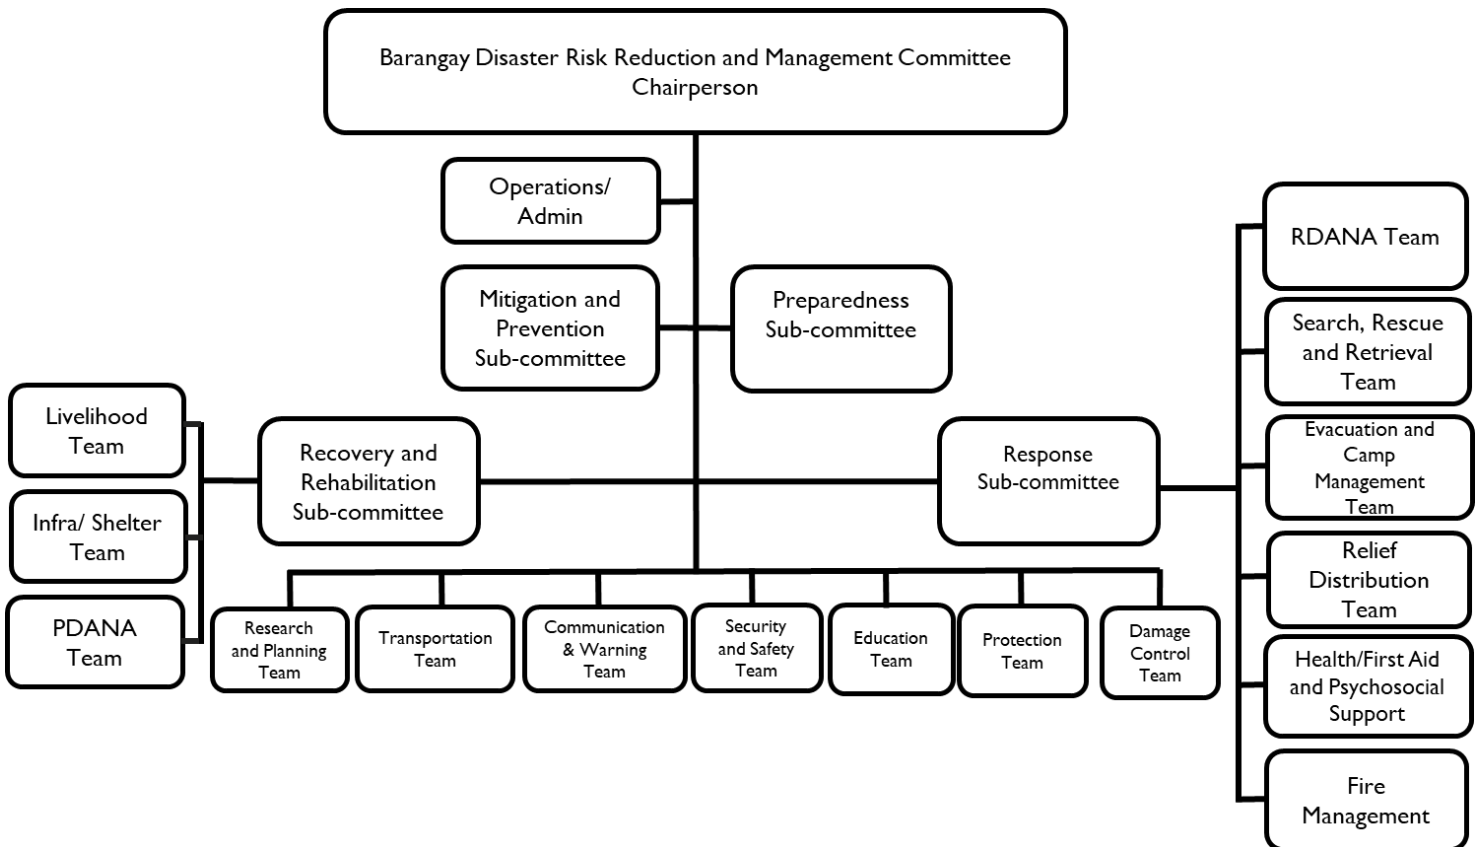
Barangay Disaster Risk Reduction and Management Committee Chairperson

Operations/ Admin

Mitigation and Prevention Sub-committee

Preparedness Sub-committee

Livelihood Team

Infra/ Shelter Team

PDANA Team

Recovery and Rehabilitation Sub-committee

Response Sub-committee

RDANA Team

Search, Rescue and Retrieval Team

Evacuation and Camp Management Team

Relief Distribution Team

Health/First Aid and Psychosocial Support

Fire Management

Research and Planning Team

Transportation Team

Communication & Warning Team

Security and Safety Team

Education Team

Protection Team

Damage Control Team